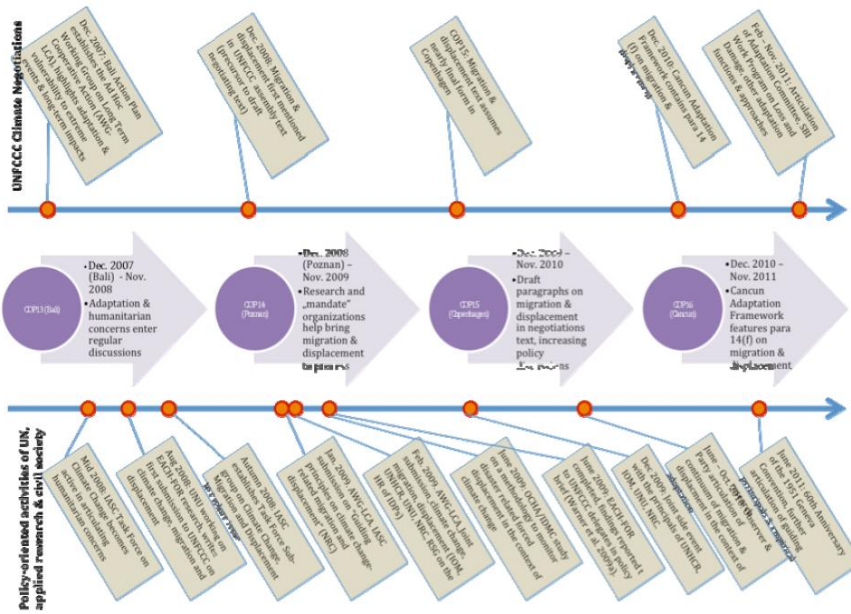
UNFCCC Climate Negotiations

Dec. 2007: Bali Action Plan establishes the Ad Hoc Working Group on Long Term Cooperative Action (AWG-LCA), highlights migration & vulnerability to extreme events & long-term impacts

Dec. 2008 Migration & displacement first mentioned in UNFCCC assembly text (precursor to draft negotiating text)

COP15: Migration & displacement text assumes nearly final form in Copenhagen

Dec. 2010: Cancun Adaptation Framework contains para 14 (f) on migration & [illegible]

Feb - Nov. 2011: Articulation of Adaptation Committee, SBI Work Program on Loss and Damage, other adaptation functions & approaches

COP13 (Bali)

Dec. 2007 (Bali) - Nov. 2008

Adaptation & humanitarian concerns enter regular discussions

COP14 (Poznan)

Dec. 2008 (Poznan) – Nov. 2009

Research and „mandate" organizations help bring migration & displacement to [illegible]

COP15 (Copenhagen)

Dec. 2009 – Nov. 2010

Draft paragraphs on migration & displacement in negotiations text, increasing policy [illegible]

COP16 (Cancun)

Dec. 2010 – Nov. 2011

Cancun Adaptation Framework features para 14(f) on migration & displacement

Policy-oriented activities of UN, applied research & civil society

Mid 2008: IASC Task Force on Climate Change becomes active in articulating humanitarian concerns

Aug 2008: UNU research on EACH-FOR results in first submission to UNFCCC on climate change, migration and displacement

Autumn 2008: IASC establishes Task Force Sub-group on Climate Change, Migration and Displacement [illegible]

Jan 2009: AWG-LCA: IASC submission on „Guiding principles on climate change-related migration and displacement" (NRC)

Feb 2009: AWG-LCA: Joint submission on climate change, migration, displacement (IOM, UNHCR, UNU, NRC, RSG on the HR of IDPs)

June 2009: OCHA/IDMC study on a methodology to monitor disaster-related forced displacement in the context of climate change

June 2009: EACH-FOR combined findings reported; brief on policy (Warner et al 2009a)

Dec. 2009: Joint side event with the Principle of UNHCR, IOM, UNU, NRC

June – Oct. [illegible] Party articulation of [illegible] of displacement, migration & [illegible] in the context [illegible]

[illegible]

June 2011: 60th Anniversary of the 1951 Geneva Convention: further articulation of guiding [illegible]